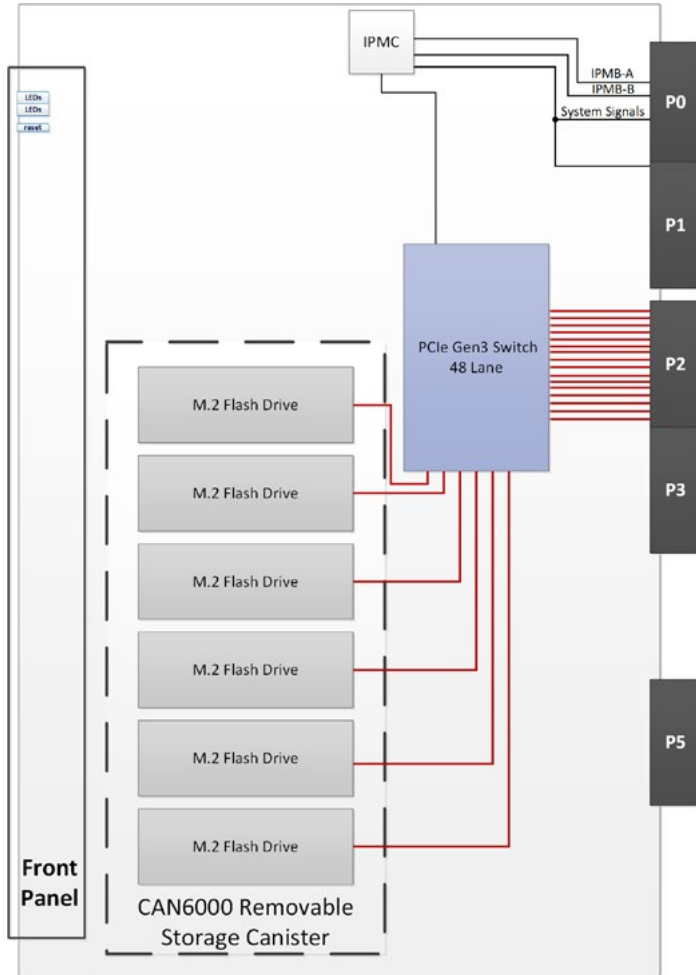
LEDs
LEDs
reset

IPMC

IPMB-A
IPMB-B
System Signals

P0

P1

PCIe Gen3 Switch 48 Lane

P2

P3

P5

M.2 Flash Drive

M.2 Flash Drive

M.2 Flash Drive

M.2 Flash Drive

M.2 Flash Drive

M.2 Flash Drive

Front Panel

CAN6000 Removable Storage Canister